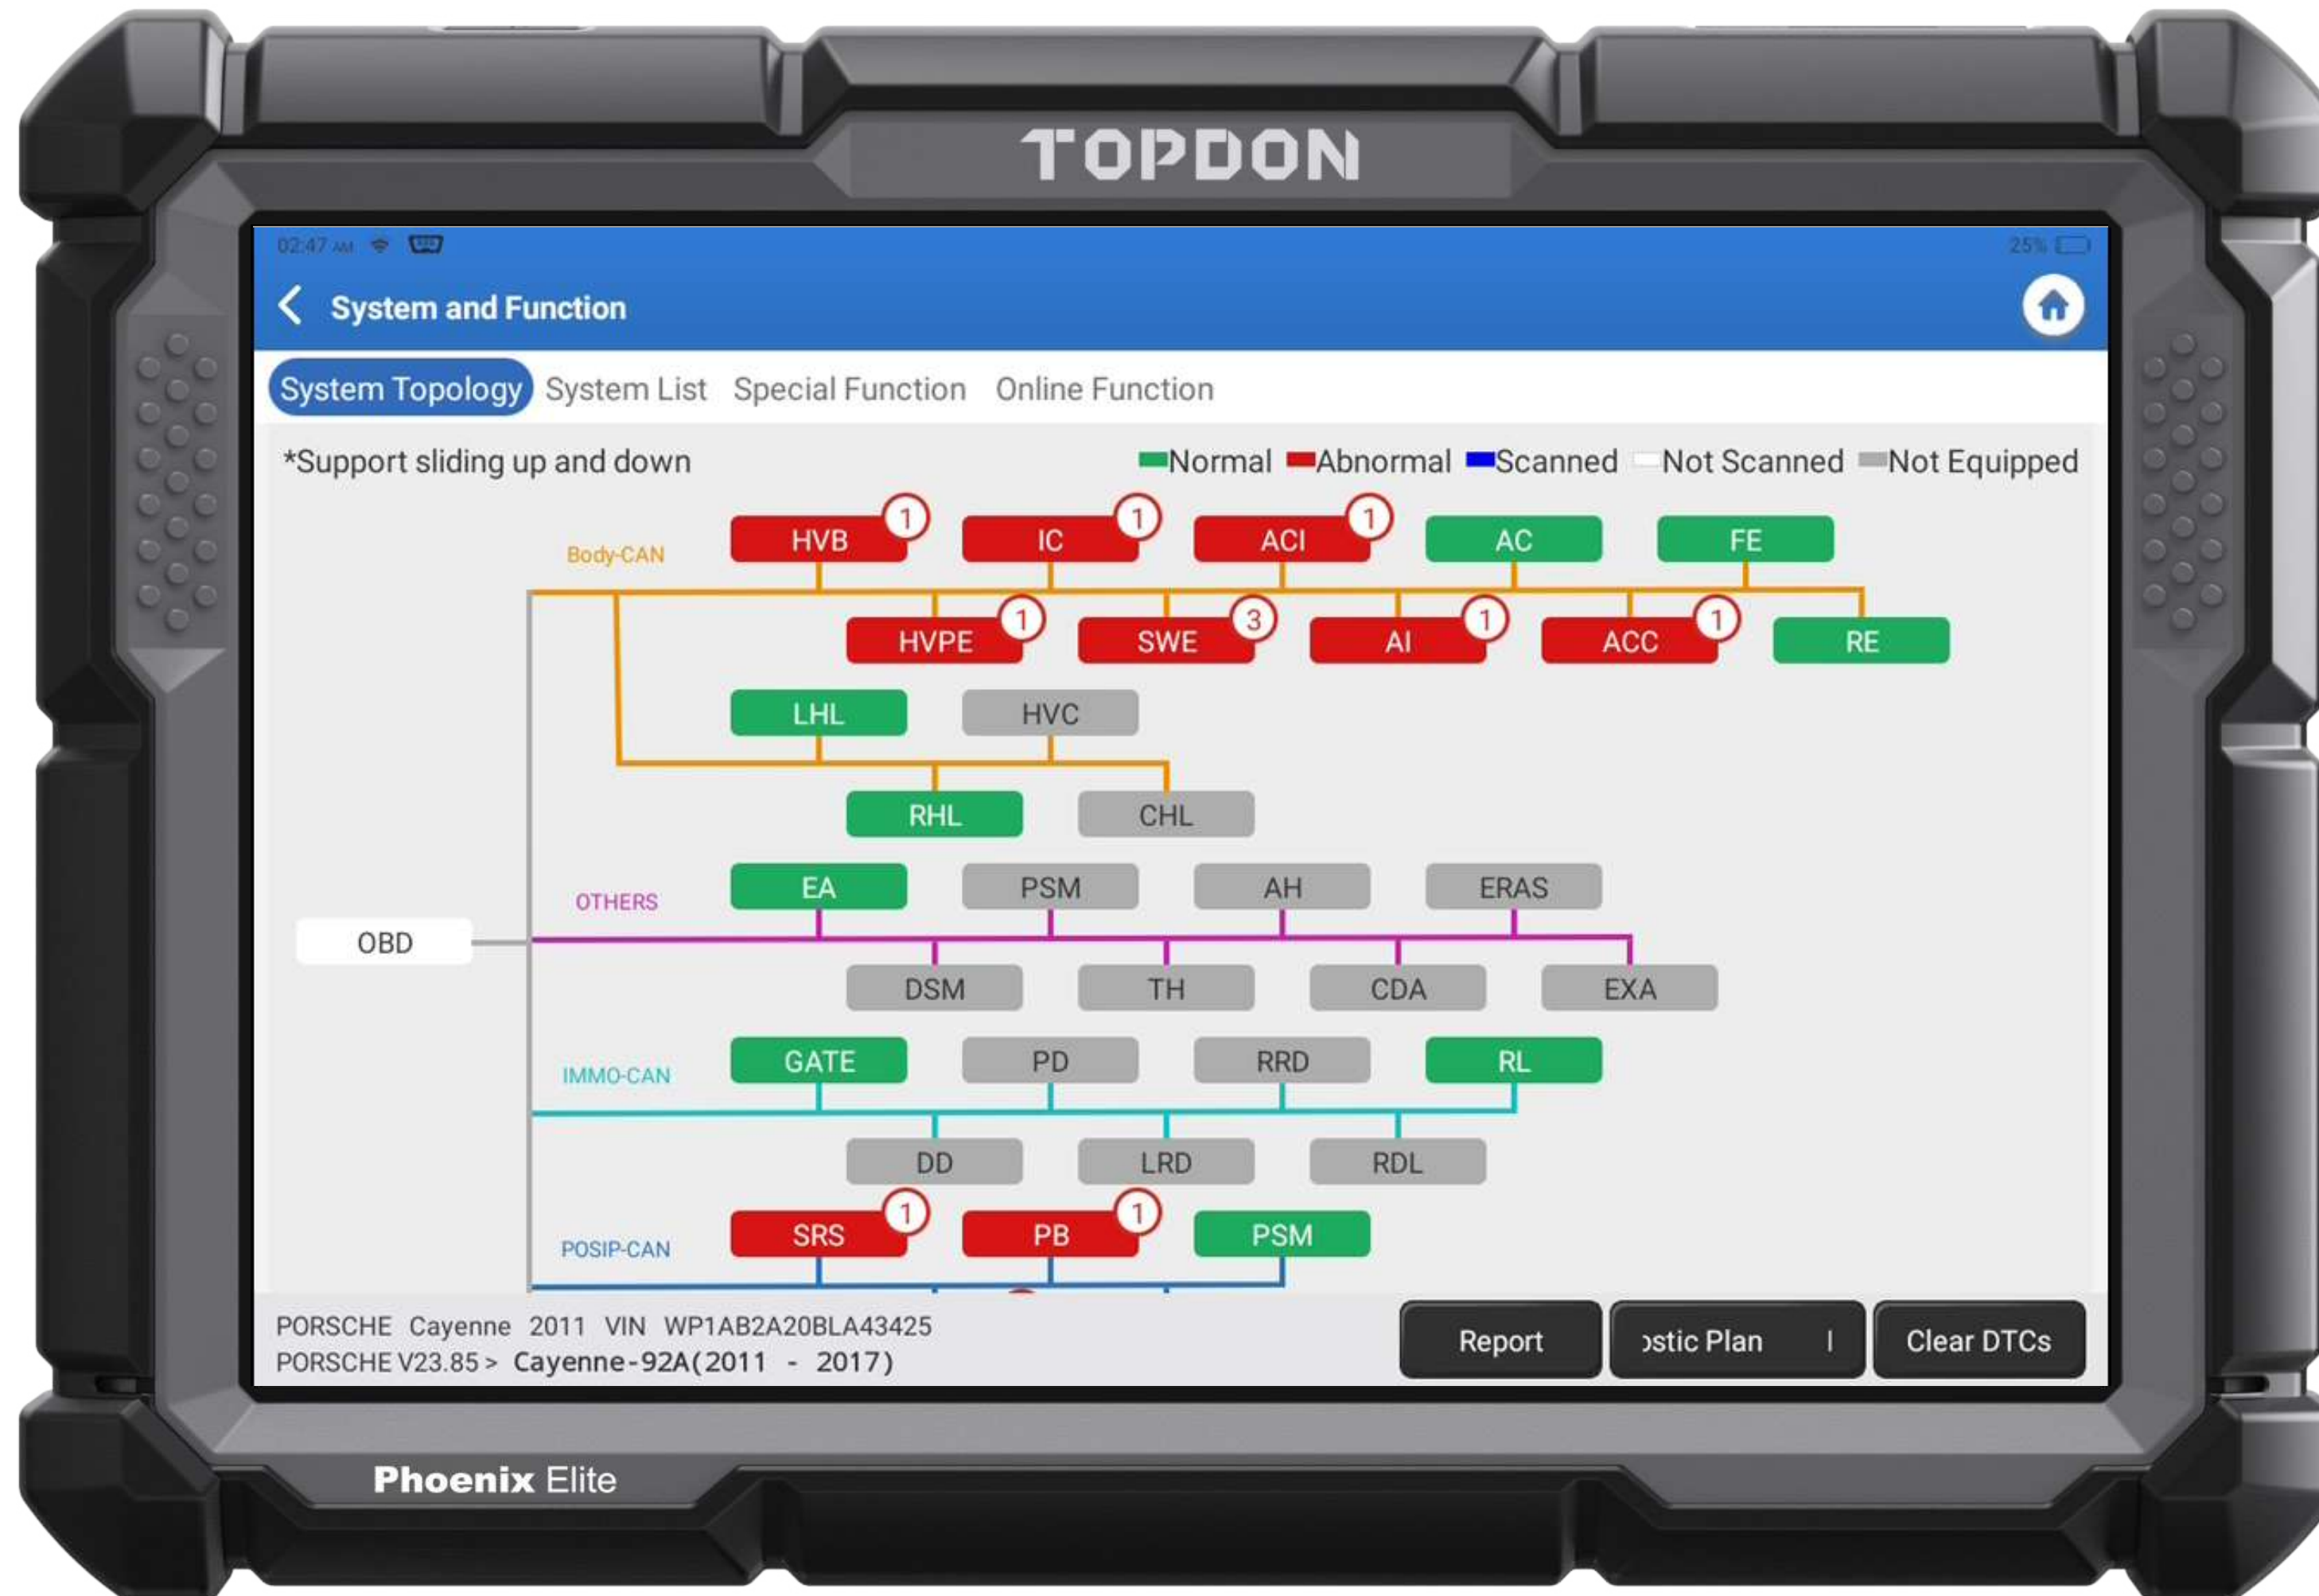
TOPDON

02:47 AM 25%

System and Function

System Topology System List Special Function Online Function

*Support sliding up and down

Normal Abnormal Scanned Not Scanned Not Equipped

Body-CAN

HVB 1 IC 1 ACI 1 AC FE

HVPE 1 SWE 3 AI 1 ACC 1 RE

LHL HVC

RHL CHL

OTHERS

EA PSM AH ERAS

OBD

DSM TH CDA EXA

IMMO-CAN

GATE PD RRD RL

DD LRD RDL

POSIP-CAN

SRS 1 PB 1 PSM

PORSCHE Cayenne 2011 VIN WP1AB2A20BLA43425
PORSCHE V23.85 > Cayenne-92A(2011 - 2017)

Report ›stic Plan Clear DTCs

Phoenix Elite